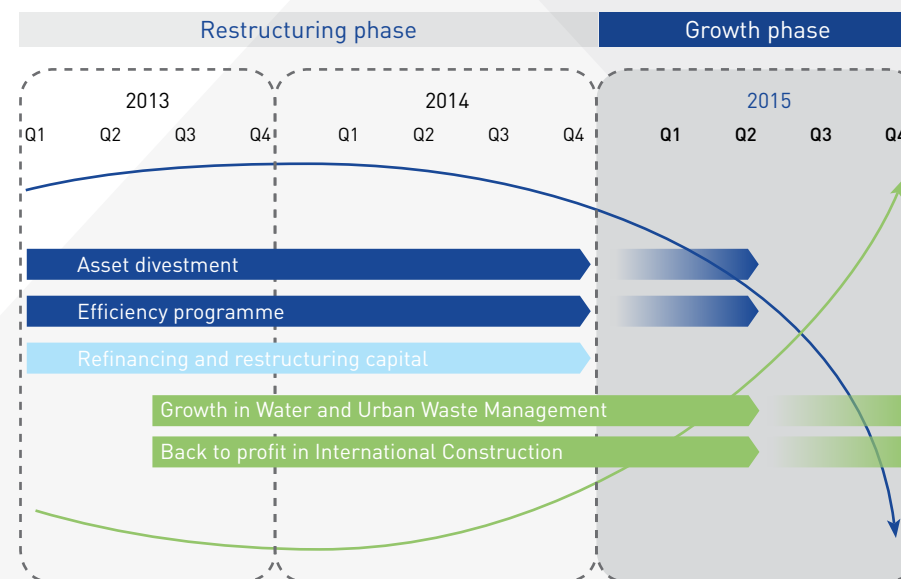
Restructuring phase

Growth phase

2013

Q1 Q2 Q3 Q4

2014

Q1 Q2 Q3 Q4

2015

Q1 Q2 Q3 Q4

Asset divestment

Efficiency programme

Refinancing and restructuring capital

Growth in Water and Urban Waste Management

Back to profit in International Construction